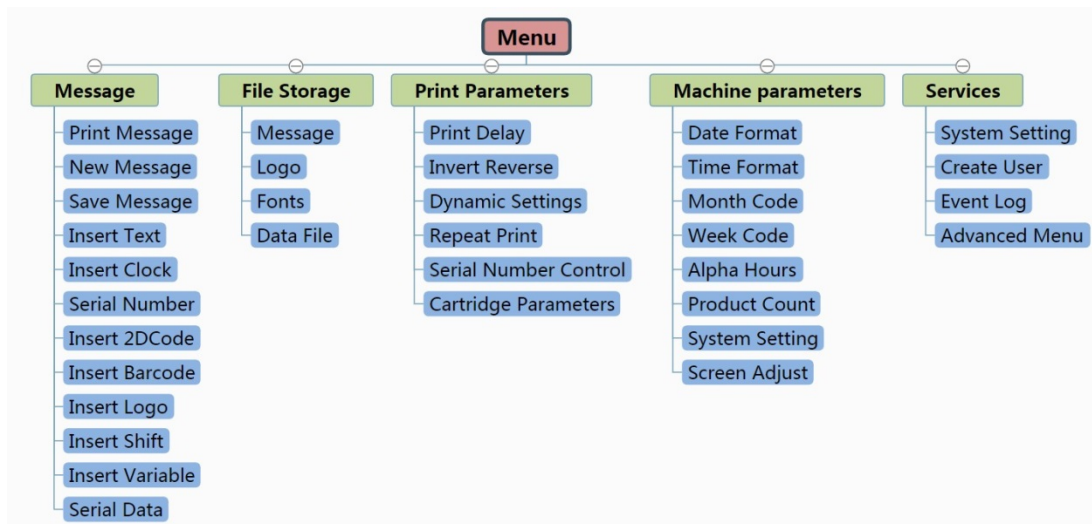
Menu

Message
Print Message
New Message
Save Message
Insert Text
Insert Clock
Serial Number
Insert 2DCode
Insert Barcode
Insert Logo
Insert Shift
Insert Variable
Serial Data

File Storage
Message
Logo
Fonts
Data File

Print Parameters
Print Delay
Invert Reverse
Dynamic Settings
Repeat Print
Serial Number Control
Cartridge Parameters

Machine parameters
Date Format
Time Format
Month Code
Week Code
Alpha Hours
Product Count
System Setting
Screen Adjust

Services
System Setting
Create User
Event Log
Advanced Menu